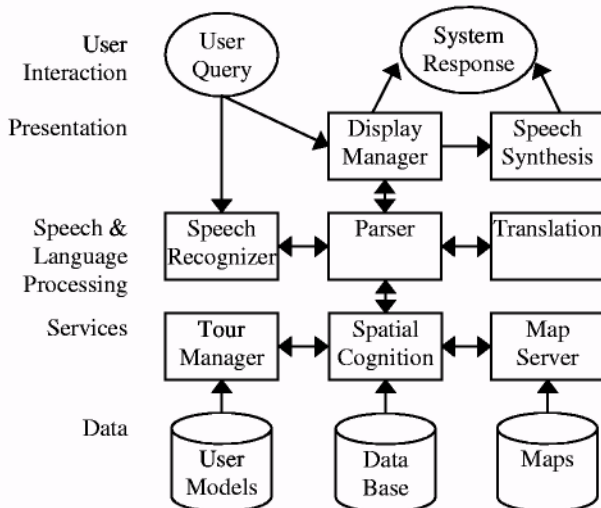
User Interaction

User Query

System Response

Presentation

Display Manager

Speech Synthesis

Speech & Language Processing

Speech Recognizer

Parser

Translation

Services

Tour Manager

Spatial Cognition

Map Server

Data

User Models

Data Base

Maps